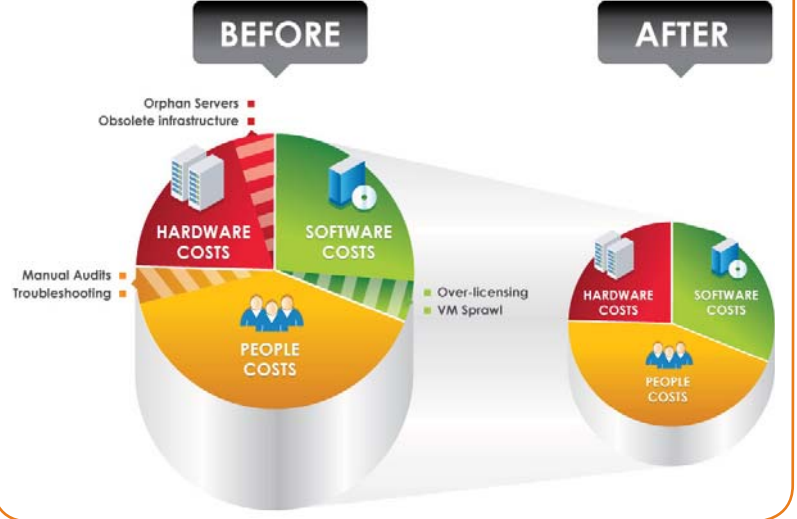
BEFORE

AFTER

Orphan Servers
Obsolete infrastructure

HARDWARE COSTS

SOFTWARE COSTS

Manual Audits
Troubleshooting

Over-licensing
VM Sprawl

PEOPLE COSTS

HARDWARE COSTS

SOFTWARE COSTS

PEOPLE COSTS